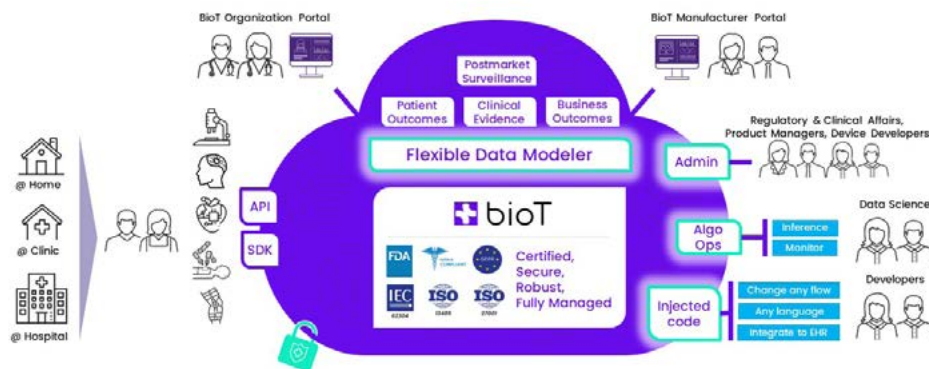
BioT Organization Portal

BioT Manufacturer Portal

Postmarket Surveillance

Patient Outcomes

Clinical Evidence

Business Outcomes

Flexible Data Modeler

Regulatory & Clinical Affairs, Product Managers, Device Developers

Admin

@ Home

@ Clinic

@ Hospital

API

SDK

bioT

FDA

IEC 62304

ISO 13485

ISO 27001

Certified, Secure, Robust, Fully Managed

Data Science

Algo Ops

Inference

Monitor

Developers

Injected code

Change any flow

Any language

Integrate to EHR